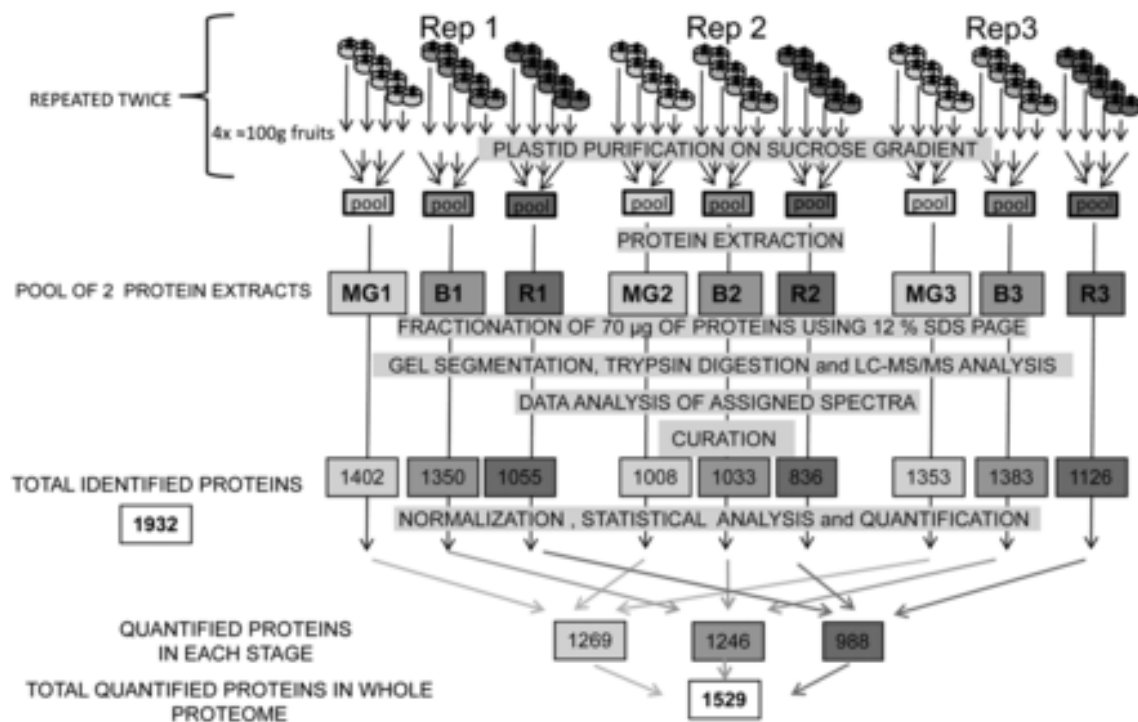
Rep 1 Rep 2 Rep3

REPEATED TWICE

4x ≈100g fruits

PLASTID PURIFICATION ON SUCROSE GRADIENT

pool pool pool pool pool pool pool pool pool

PROTEIN EXTRACTION

POOL OF 2 PROTEIN EXTRACTS

MG1 B1 R1 MG2 B2 R2 MG3 B3 R3

FRACTIONATION OF 70 µg OF PROTEINS USING 12 % SDS PAGE

GEL SEGMENTATION, TRYPSIN DIGESTION and LC-MS/MS ANALYSIS

DATA ANALYSIS OF ASSIGNED SPECTRA

CURATION

TOTAL IDENTIFIED PROTEINS

1932

1402 1350 1055 1008 1033 836 1353 1383 1126

NORMALIZATION , STATISTICAL ANALYSIS and QUANTIFICATION

QUANTIFIED PROTEINS IN EACH STAGE

1269 1246 988

TOTAL QUANTIFIED PROTEINS IN WHOLE PROTEOME

1529